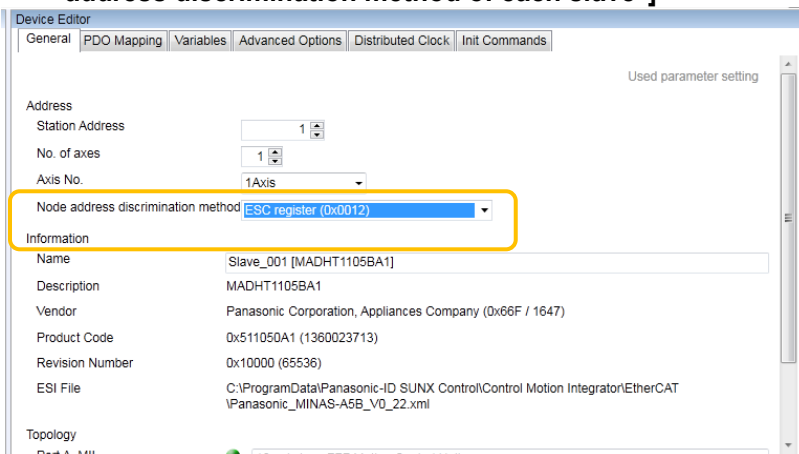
Device Editor

General | PDO Mapping | Variables | Advanced Options | Distributed Clock | Init Commands

Used parameter setting

Address

Station Address 1

No. of axes 1

Axis No. 1Axis

Node address discrimination method ESC register (0x0012)

Information

Name Slave_001 [MADHT1105BA1]

Description MADHT1105BA1

Vendor Panasonic Corporation, Appliances Company (0x66F / 1647)

Product Code 0x511050A1 (1360023713)

Revision Number 0x10000 (65536)

ESI File C:\ProgramData\Panasonic-ID SUNX Control\Control Motion Integrator\EtherCAT \Panasonic_MINAS-A5B_V0_22.xml

Topology

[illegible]